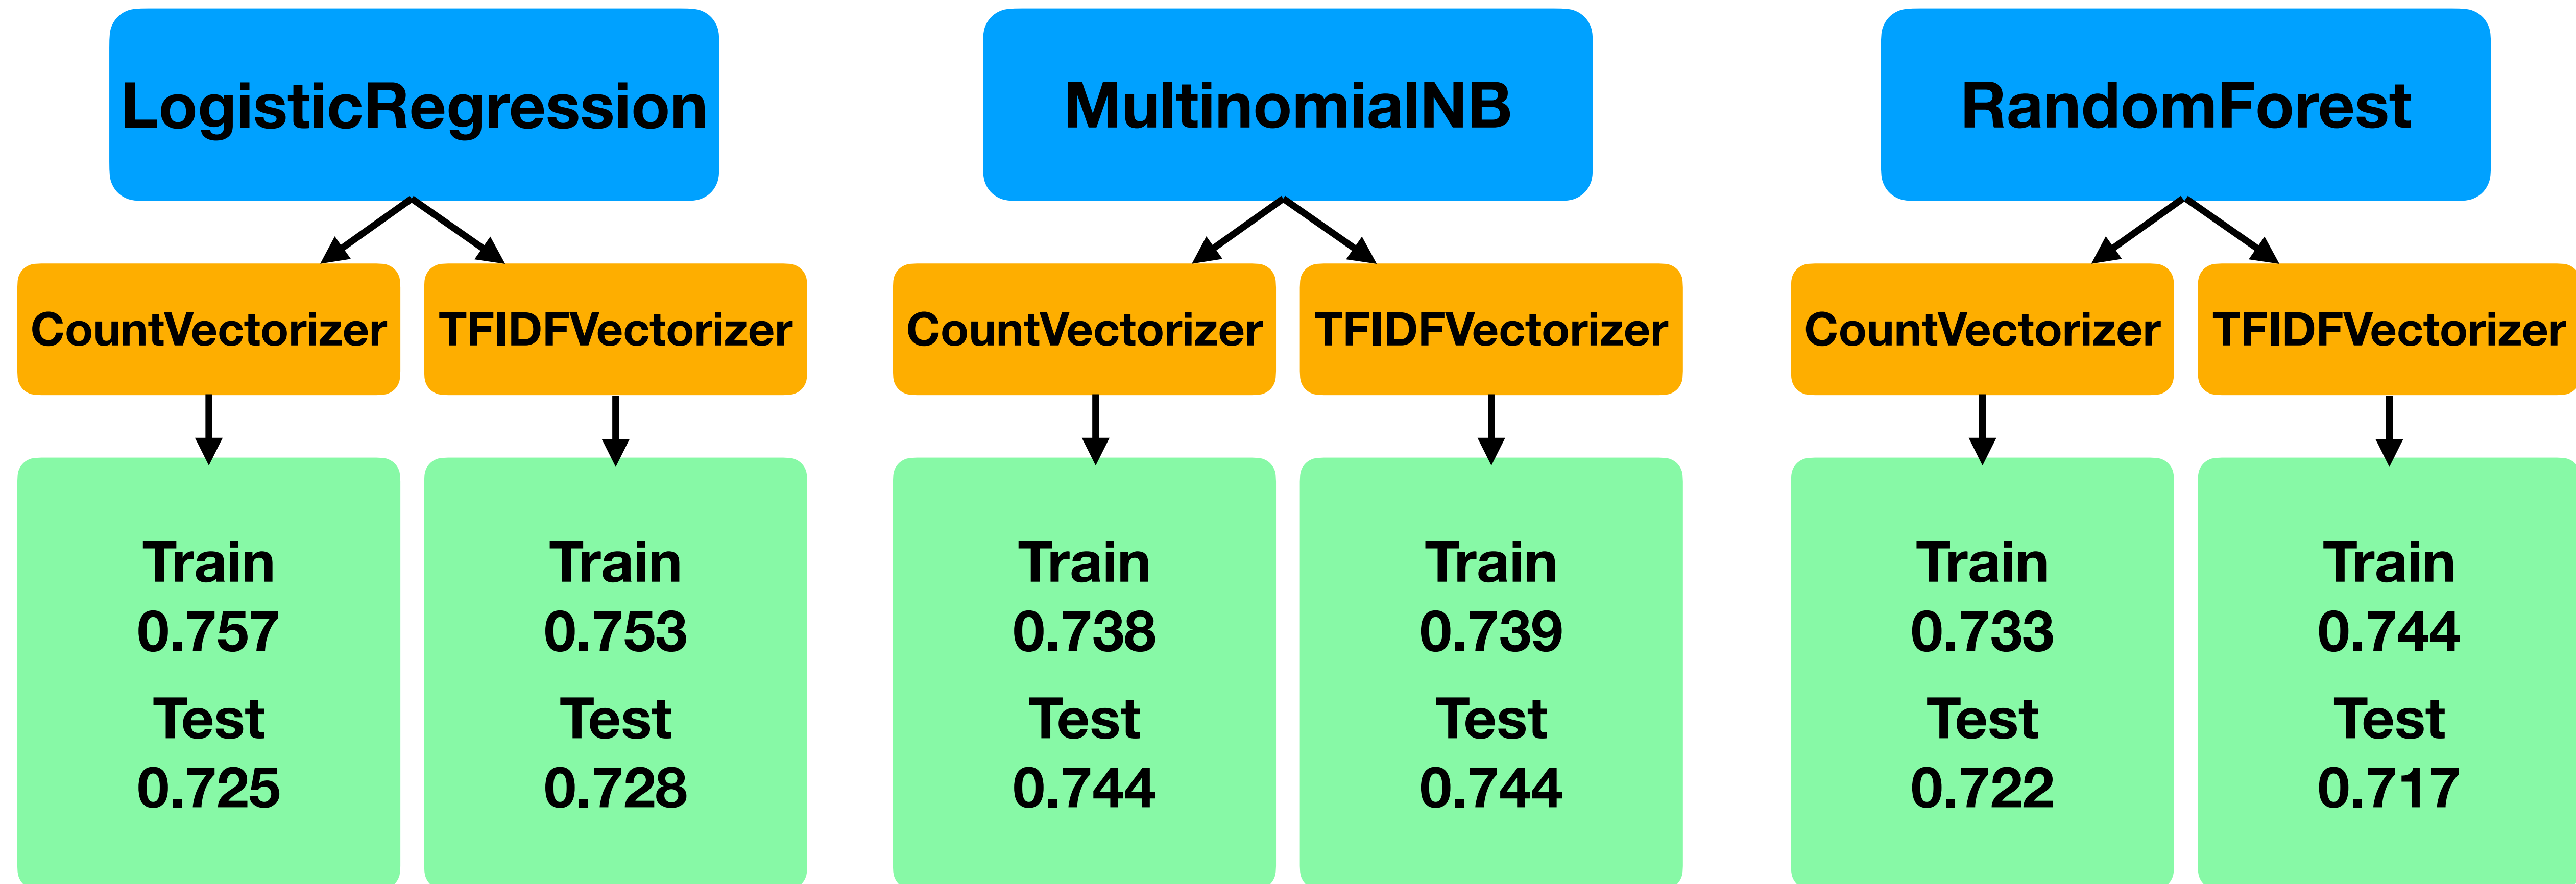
LogisticRegression

CountVectorizer

Train
0.757
Test
0.725

TFIDFVectorizer

Train
0.753
Test
0.728

MultinomialNB

CountVectorizer

Train
0.738
Test
0.744

TFIDFVectorizer

Train
0.739
Test
0.744

RandomForest

CountVectorizer

Train
0.733
Test
0.722

TFIDFVectorizer

Train
0.744
Test
0.717